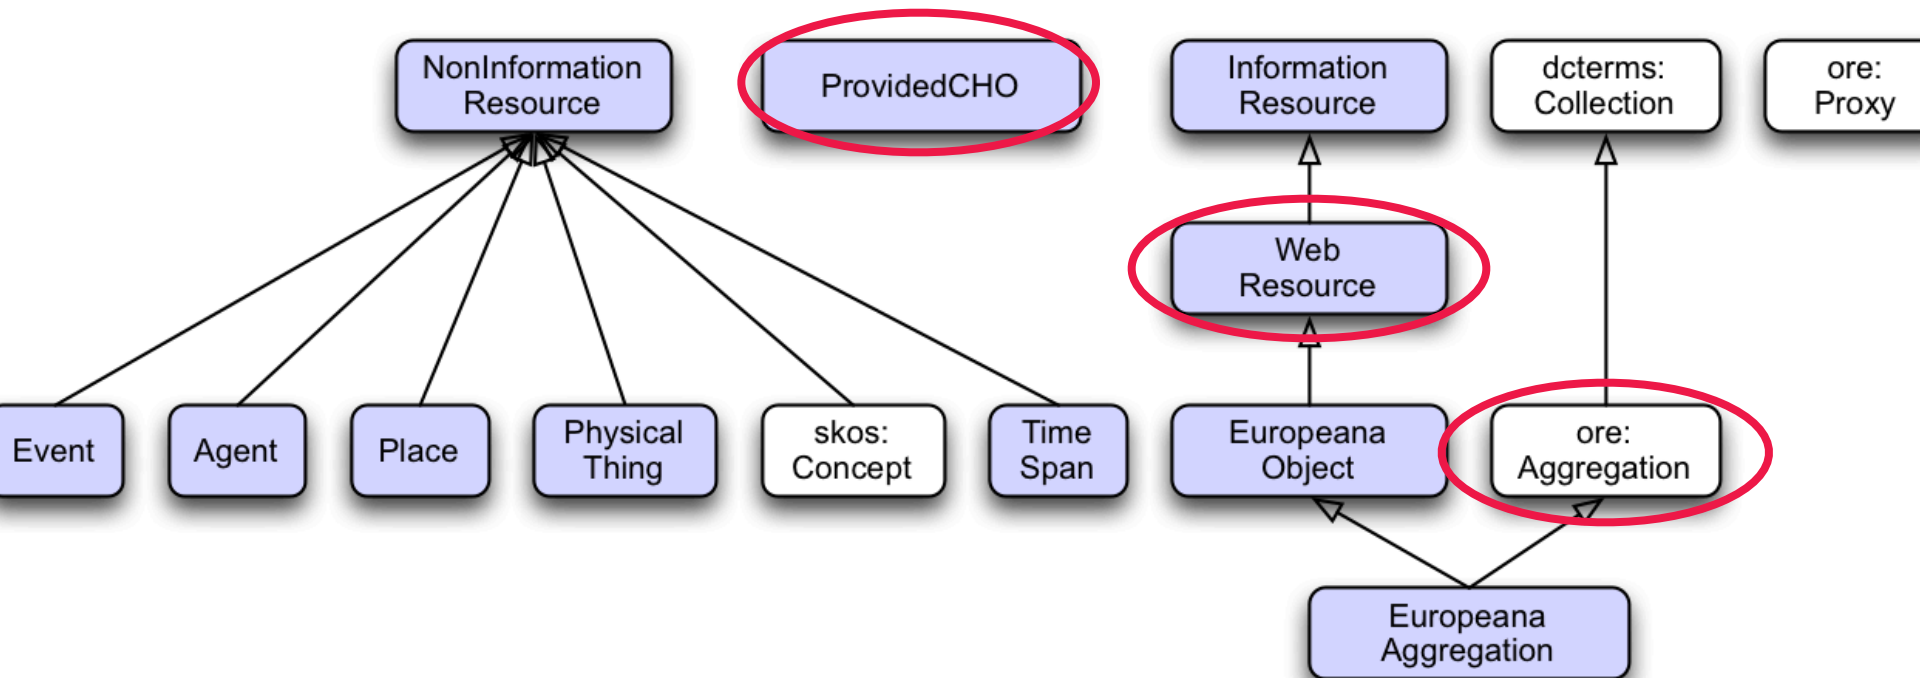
NonInformation Resource

ProvidedCHO

Information Resource

dcterms: Collection

ore: Proxy

Web Resource

Event

Agent

Place

Physical Thing

skos: Concept

Time Span

Europeana Object

ore: Aggregation

Europeana Aggregation